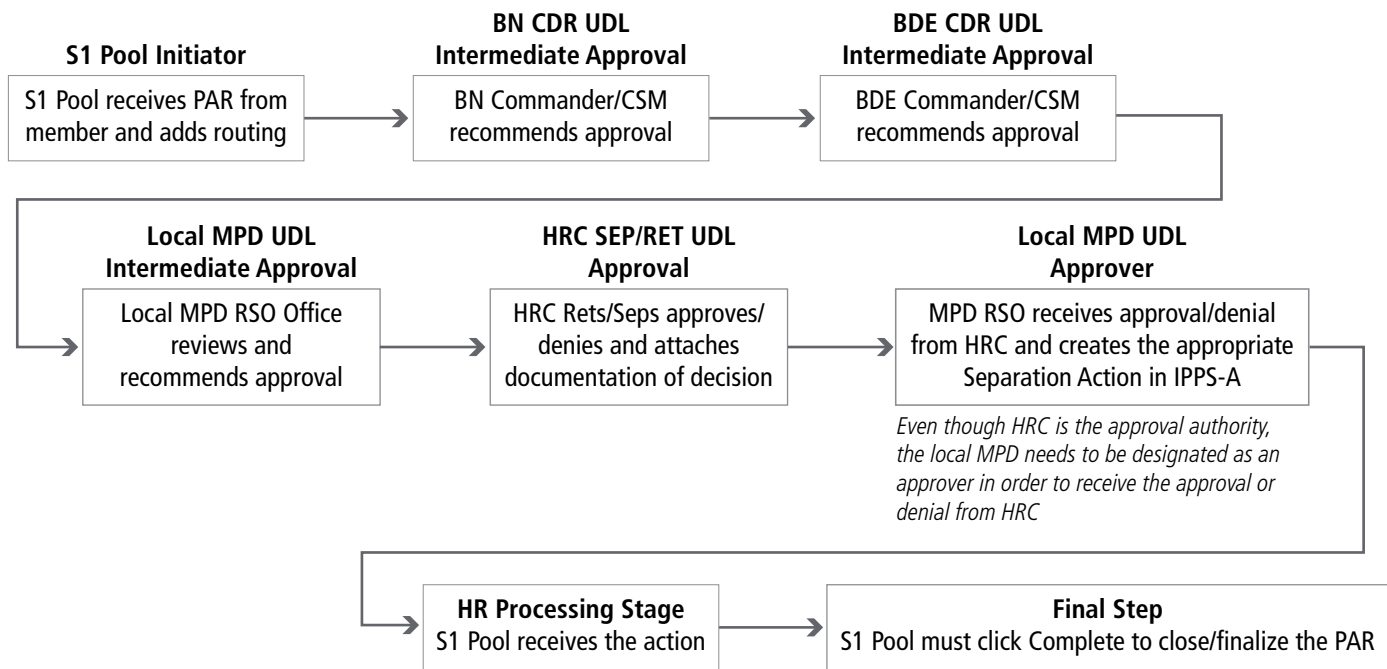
S1 Pool Initiator

S1 Pool receives PAR from member and adds routing

BN CDR UDL Intermediate Approval

BN Commander/CSM recommends approval

BDE CDR UDL Intermediate Approval

BDE Commander/CSM recommends approval

Local MPD UDL Intermediate Approval

Local MPD RSO Office reviews and recommends approval

HRC SEP/RET UDL Approval

HRC Rets/Seps approves/ denies and attaches documentation of decision

Local MPD UDL Approver

MPD RSO receives approval/denial from HRC and creates the appropriate Separation Action in IPPS-A

*Even though HRC is the approval authority, the local MPD needs to be designated as an approver in order to receive the approval or denial from HRC*

HR Processing Stage
S1 Pool receives the action

Final Step
S1 Pool must click Complete to close/finalize the PAR